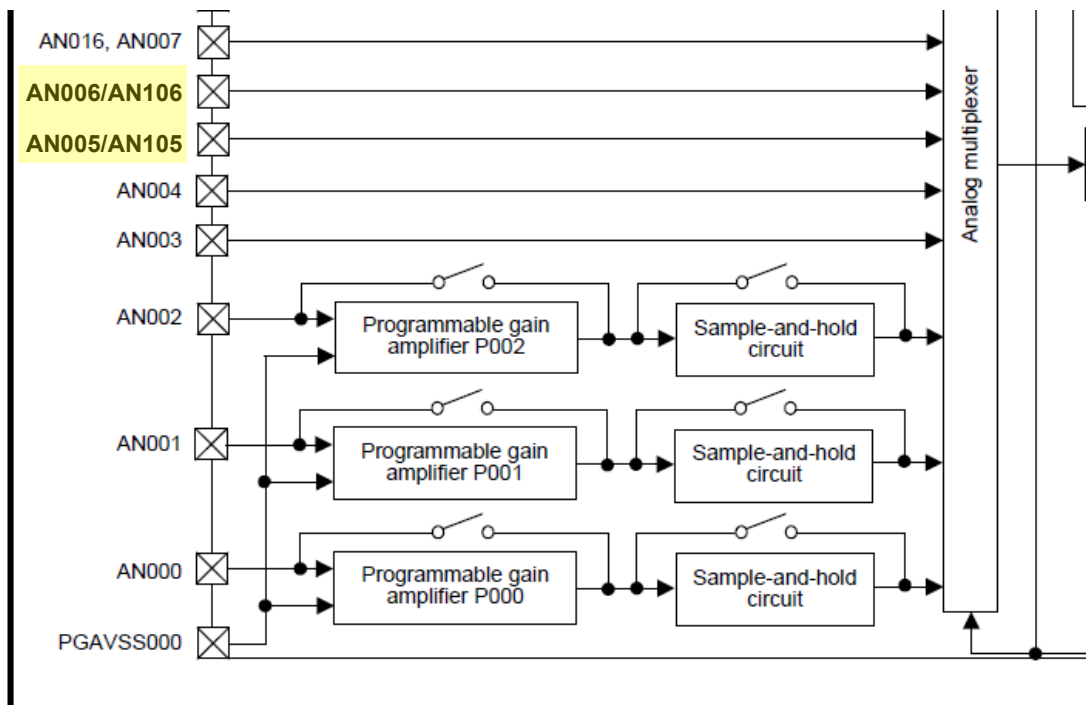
AN016, AN007

AN006/AN106

AN005/AN105

AN004

AN003

AN002

Programmable gain amplifier P002

Sample-and-hold circuit

AN001

Programmable gain amplifier P001

Sample-and-hold circuit

AN000

Programmable gain amplifier P000

Sample-and-hold circuit

PGAVSS000

Analog multiplexer